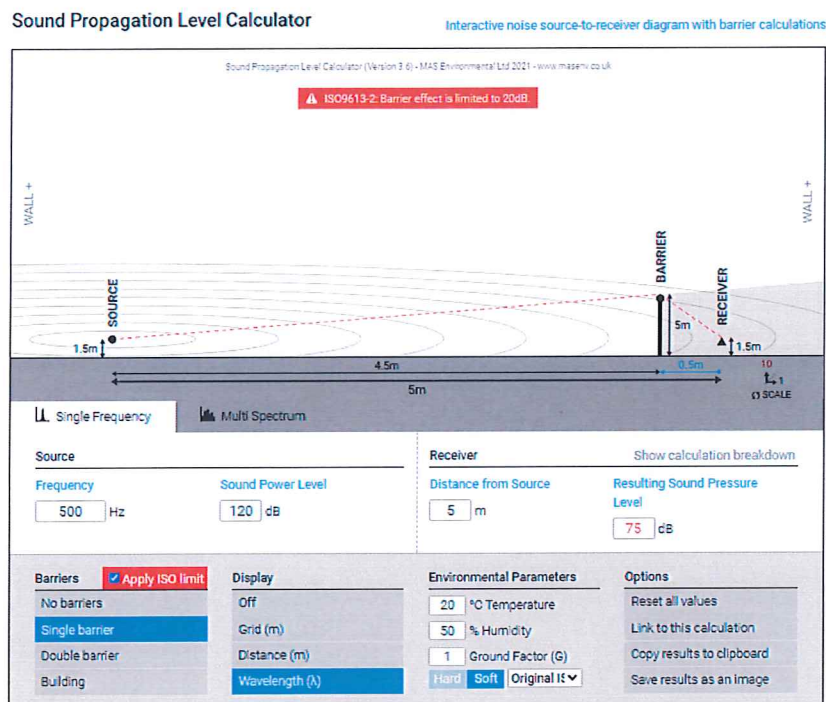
Sound Propagation Level Calculator

Interactive noise source-to-receiver diagram with barrier calculations

Sound Propagation Level Calculator (Version 3.6) - MAS Environmental Ltd 2021 - www.masenv.co.uk

⚠ ISO9613-2: Barrier effect is limited to 20dB.

WALL +

WALL +

SOURCE

BARRIER

RECEIVER

1.5m

5m

1.5m

4.5m

0.5m

5m

10

1

SCALE

Single Frequency

Multi Spectrum

Source

Frequency

500 Hz

Sound Power Level

120 dB

Receiver

Show calculation breakdown

Distance from Source

5 m

Resulting Sound Pressure Level

75 dB

Barriers

Apply ISO limit

No barriers

Single barrier

Double barrier

Building

Display

Off

Grid (m)

Distance (m)

Wavelength (λ)

Environmental Parameters

20 °C Temperature

50 % Humidity

1 Ground Factor (G)

Hard Soft Original IS

Options

Reset all values

Link to this calculation

Copy results to clipboard

Save results as an image